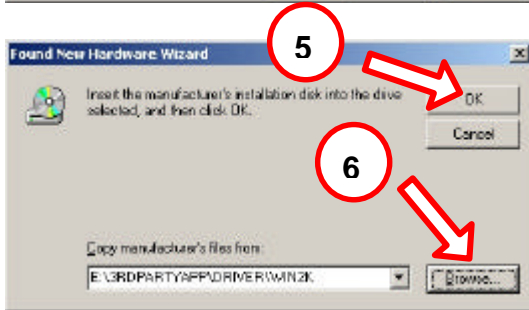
Found New Hardware Wizard

5

Insert the manufacturer's installation disk into the drive selected, and then click OK.

OK

Cancel

6

Copy manufacturer's files from:

E:\3RDPARTYAPP\DRIVER\WIN2K

Browse...